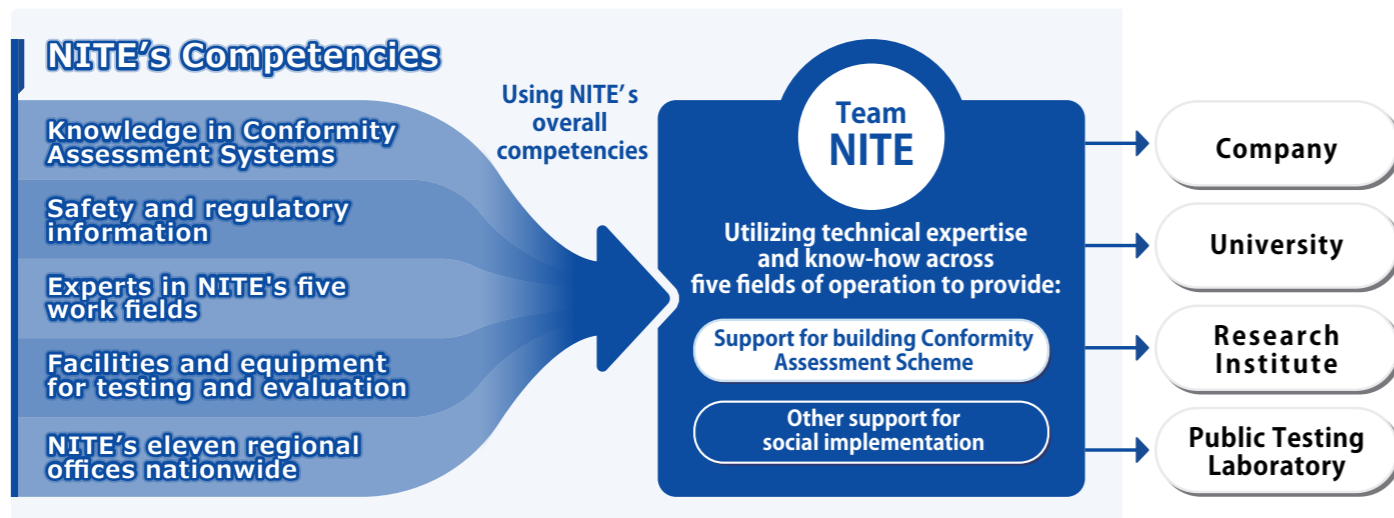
NITE’s Competencies

Knowledge in Conformity Assessment Systems

Safety and regulatory information

Experts in NITE's five work fields

Facilities and equipment for testing and evaluation

NITE’s eleven regional offices nationwide

Using NITE’s overall competencies

Team NITE

Utilizing technical expertise and know-how across five fields of operation to provide:

Support for building Conformity Assessment Scheme

Other support for social implementation

Company

University

Research Institute

Public Testing Laboratory